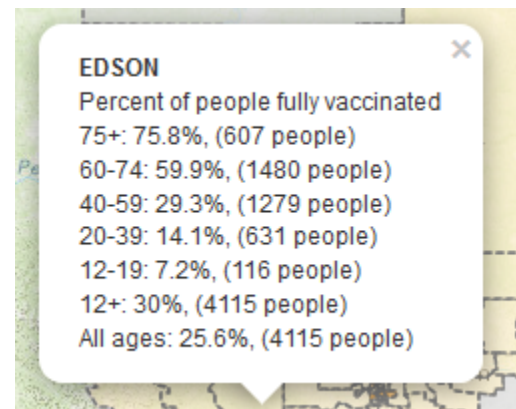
×
EDSON
Percent of people fully vaccinated
75+: 75.8%, (607 people)
60-74: 59.9%, (1480 people)
40-59: 29.3%, (1279 people)
20-39: 14.1%, (631 people)
12-19: 7.2%, (116 people)
12+: 30%, (4115 people)
All ages: 25.6%, (4115 people)

Pe